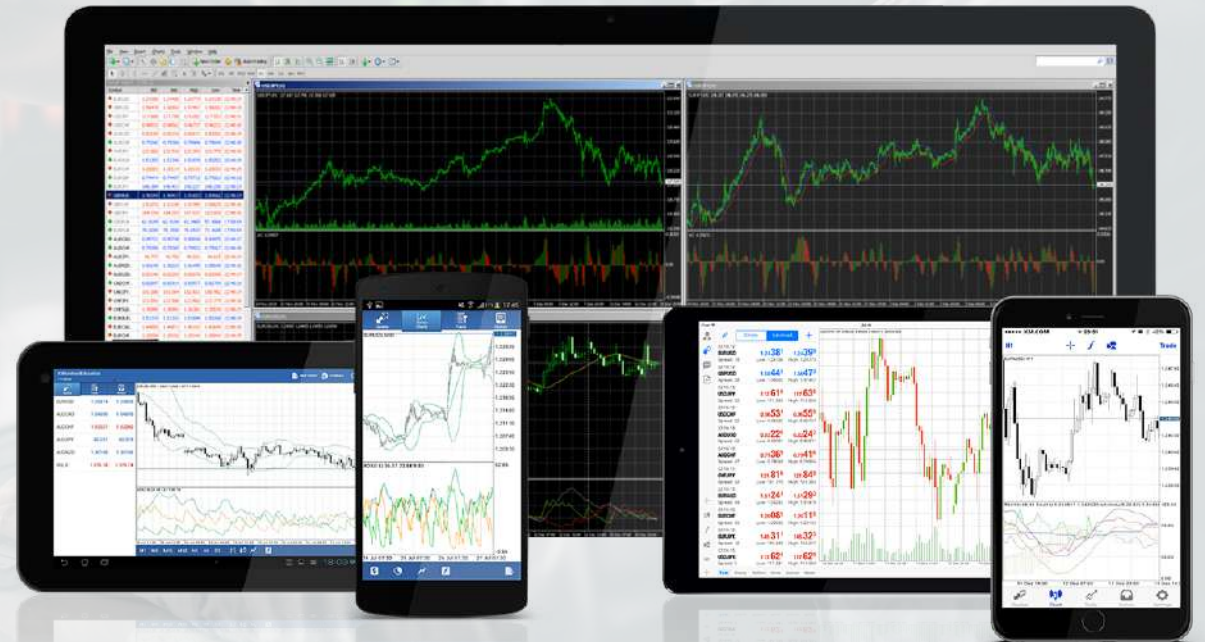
File View Insert Charts Tools Window Help

New Order

AutoTrading

Symbol

Bid

Ask

High

Low

Time

EURUSD

AUDCAD

AUDCHF

AUDJPY

AUDNZD

GOLD

EURUSD

AUDCAD

AUDCHF

AUDJPY

AUDUSD

GBPUSD

USDCHF

USDJPY

EURAUD

EURJPY

GBPJPY

USDCAD

EURGBP

EURUSD

Buy

Sell

Quotes

Chart

Trade

Trade

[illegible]

18:03

12:40

09:51

Quotes

Chart

Trade

History

Settings

USDCHF

USDJPY

EURJPY

GBPUSD

EURAUD

AUDUSD

AUDJPY

EURUSD

EURGBP

USDCAD

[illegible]